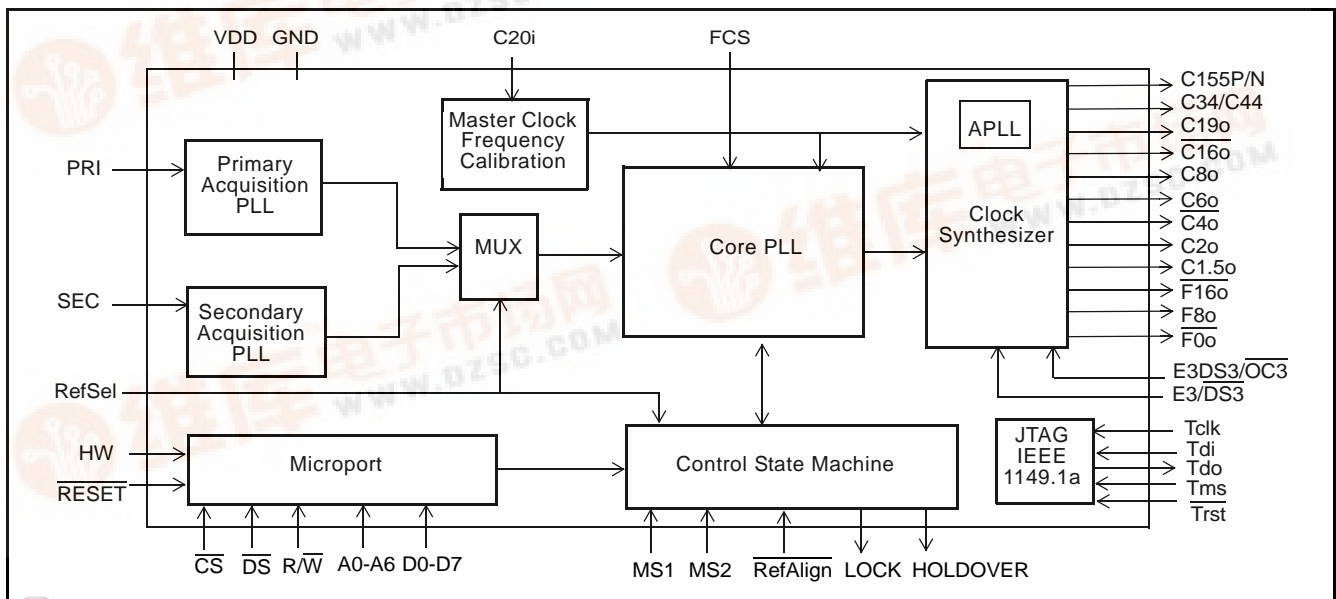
VDD GND

C20i

FCS

Master Clock Frequency Calibration

APLL

C155P/N
C34/C44
$\overline{C19o}$
$\overline{C16o}$
C8o
$\overline{C6o}$
$\overline{C4o}$
C2o
$\overline{C1.5o}$
$\overline{F16o}$
$\overline{F8o}$
$\overline{F0o}$

PRI

Primary Acquisition PLL

MUX

Core PLL

Clock Synthesizer

SEC

Secondary Acquisition PLL

E3DS3/$\overline{OC3}$
E3/$\overline{DS3}$

RefSel

HW
$\overline{RESET}$

Microport

Control State Machine

JTAG IEEE 1149.1a

Tclk
Tdi
Tdo
Tms
$\overline{Trst}$

$\overline{CS}$ $\overline{DS}$ R/$\overline{W}$ A0-A6 D0-D7

MS1 MS2 $\overline{RefAlign}$ LOCK HOLDOVER